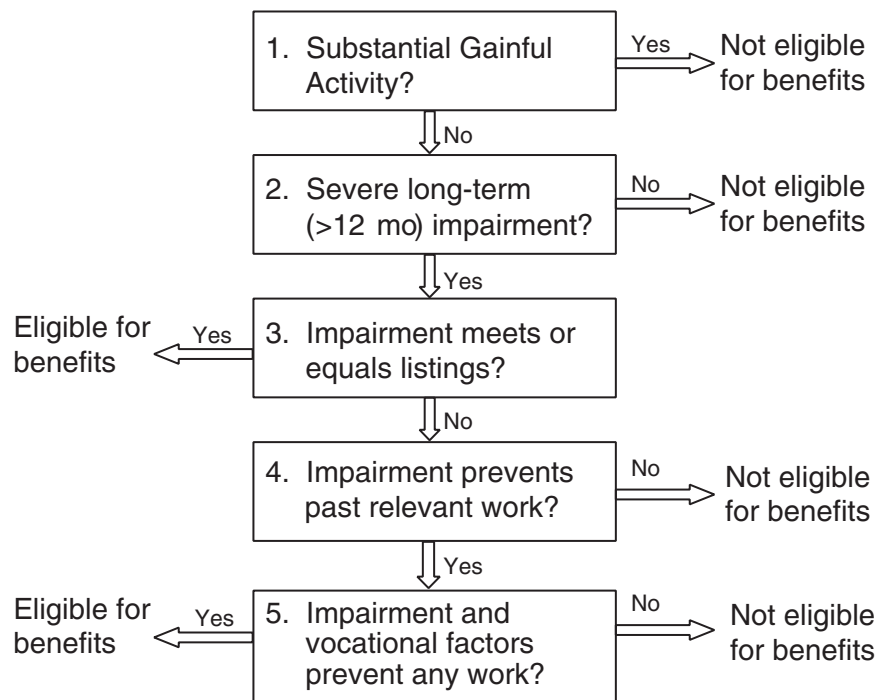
1. Substantial Gainful Activity?

Yes

Not eligible for benefits

No

2. Severe long-term (>12 mo) impairment?

No

Not eligible for benefits

Yes

Eligible for benefits

Yes

3. Impairment meets or equals listings?

No

4. Impairment prevents past relevant work?

No

Not eligible for benefits

Yes

Eligible for benefits

Yes

5. Impairment and vocational factors prevent any work?

No

Not eligible for benefits